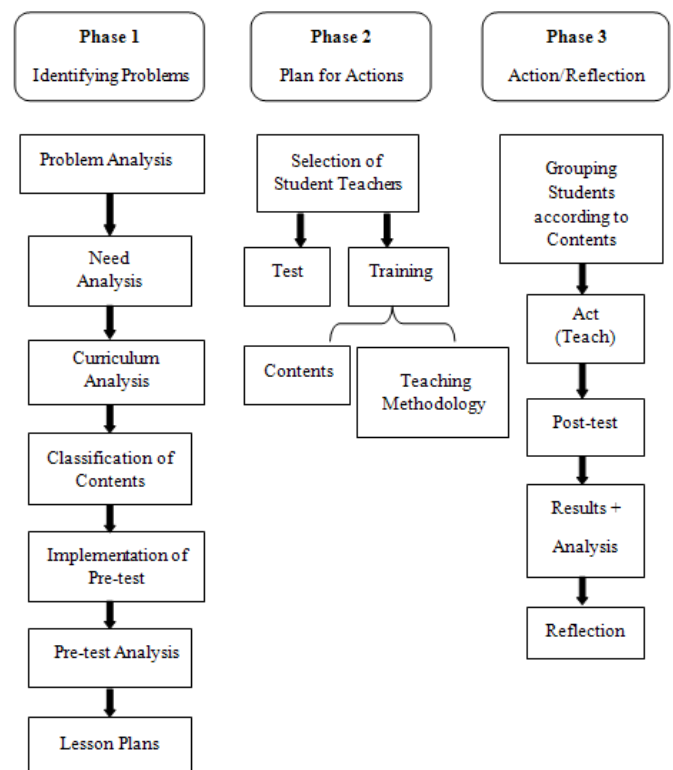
Phase 1
Identifying Problems

Problem Analysis

Need Analysis

Curriculum Analysis

Classification of Contents

Implementation of Pre-test

Pre-test Analysis

Lesson Plans

Phase 2
Plan for Actions

Selection of Student Teachers

Test

Training

Contents

Teaching Methodology

Phase 3
Action/Reflection

Grouping Students according to Contents

Act (Teach)

Post-test

Results + Analysis

Reflection